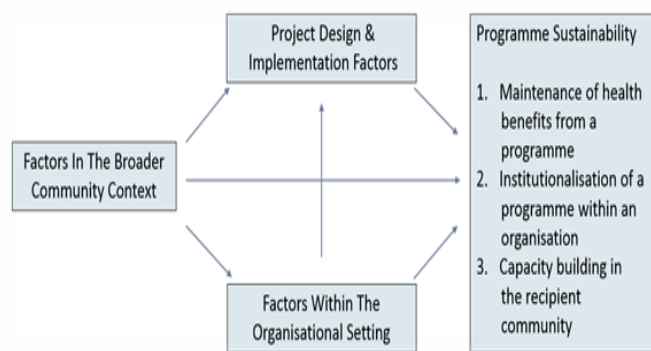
Project Design & Implementation Factors

Factors In The Broader Community Context

Factors Within The Organisational Setting

Programme Sustainability

1. Maintenance of health benefits from a programme
2. Institutionalisation of a programme within an organisation
3. Capacity building in the recipient community